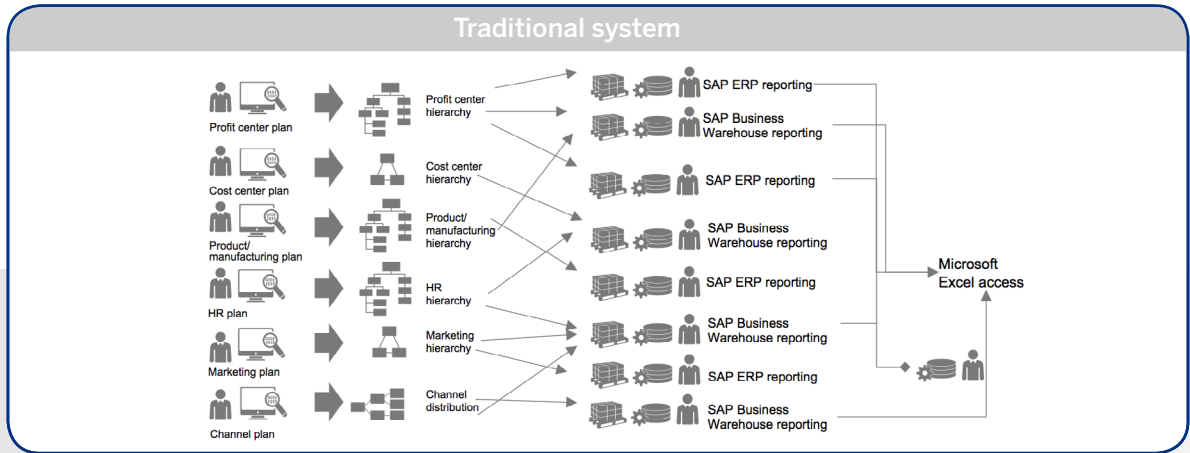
Traditional system

Profit center plan

Cost center plan

Product/ manufacturing plan

HR plan

Marketing plan

Channel plan

Profit center hierarchy

Cost center hierarchy

Product/ manufacturing hierarchy

HR hierarchy

Marketing hierarchy

Channel distribution

SAP ERP reporting

SAP Business Warehouse reporting

SAP ERP reporting

SAP Business Warehouse reporting

SAP ERP reporting

SAP Business Warehouse reporting

SAP ERP reporting

SAP Business Warehouse reporting

Microsoft Excel access